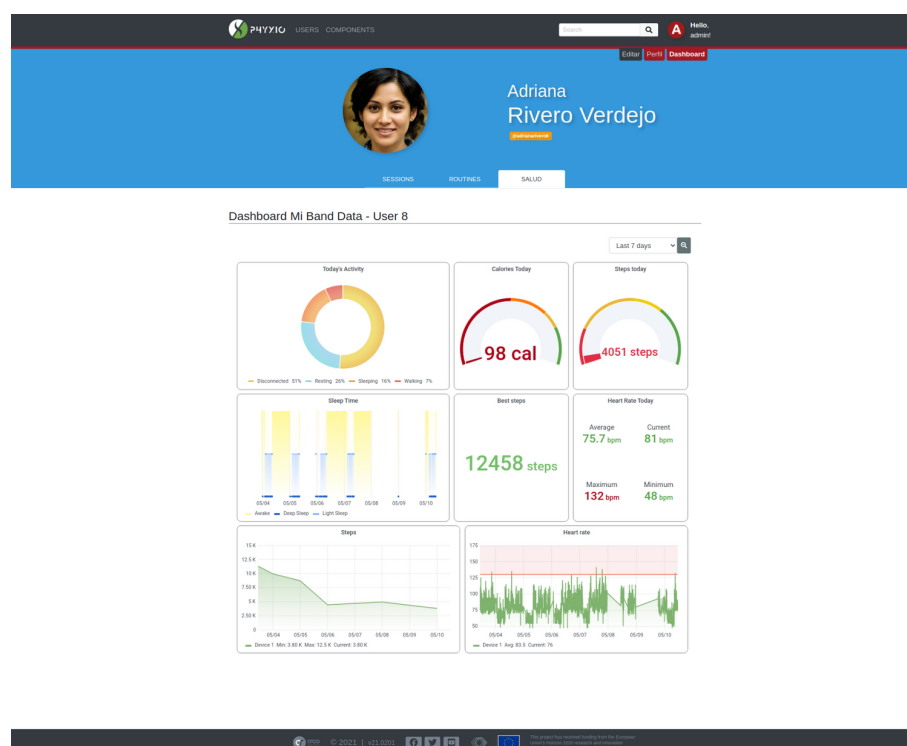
PHYXIO USERS COMPONENTS

Search

Hello, admin!

Editar Perfil Dashboard

Adriana
Rivero Verdejo

@adrianariverov8

SESSIONS ROUTINES SALUD

Dashboard Mi Band Data - User 8

Last 7 days

Today's Activity

Disconnected 51% Resting 26% Sleeping 16% Walking 7%

Calories Today

98 cal

Steps today

4051 steps

Sleep Time

05/04 05/05 05/06 05/07 05/08 05/09 05/10

Awake Deep Sleep Light Sleep

Best steps

12458 steps

Heart Rate Today

Average
75.7 bpm

Current
81 bpm

Maximum
132 bpm

Minimum
48 bpm

Steps

15 K
12.5 K
10 K
7.50 K
5 K
2.50 K
0

05/04 05/05 05/06 05/07 05/08 05/09 05/10

Device 1: Min: 3.80 K Max: 12.5 K Current: 3.80 K

Heart rate

175
150
125
100
75
50

05/04 05/05 05/06 05/07 05/08 05/09 05/10

Device 1: Avg: 83.5 Current: 76

© 2021 | v21.0201

This project has received funding from the European Union's Horizon 2020 research and innovation